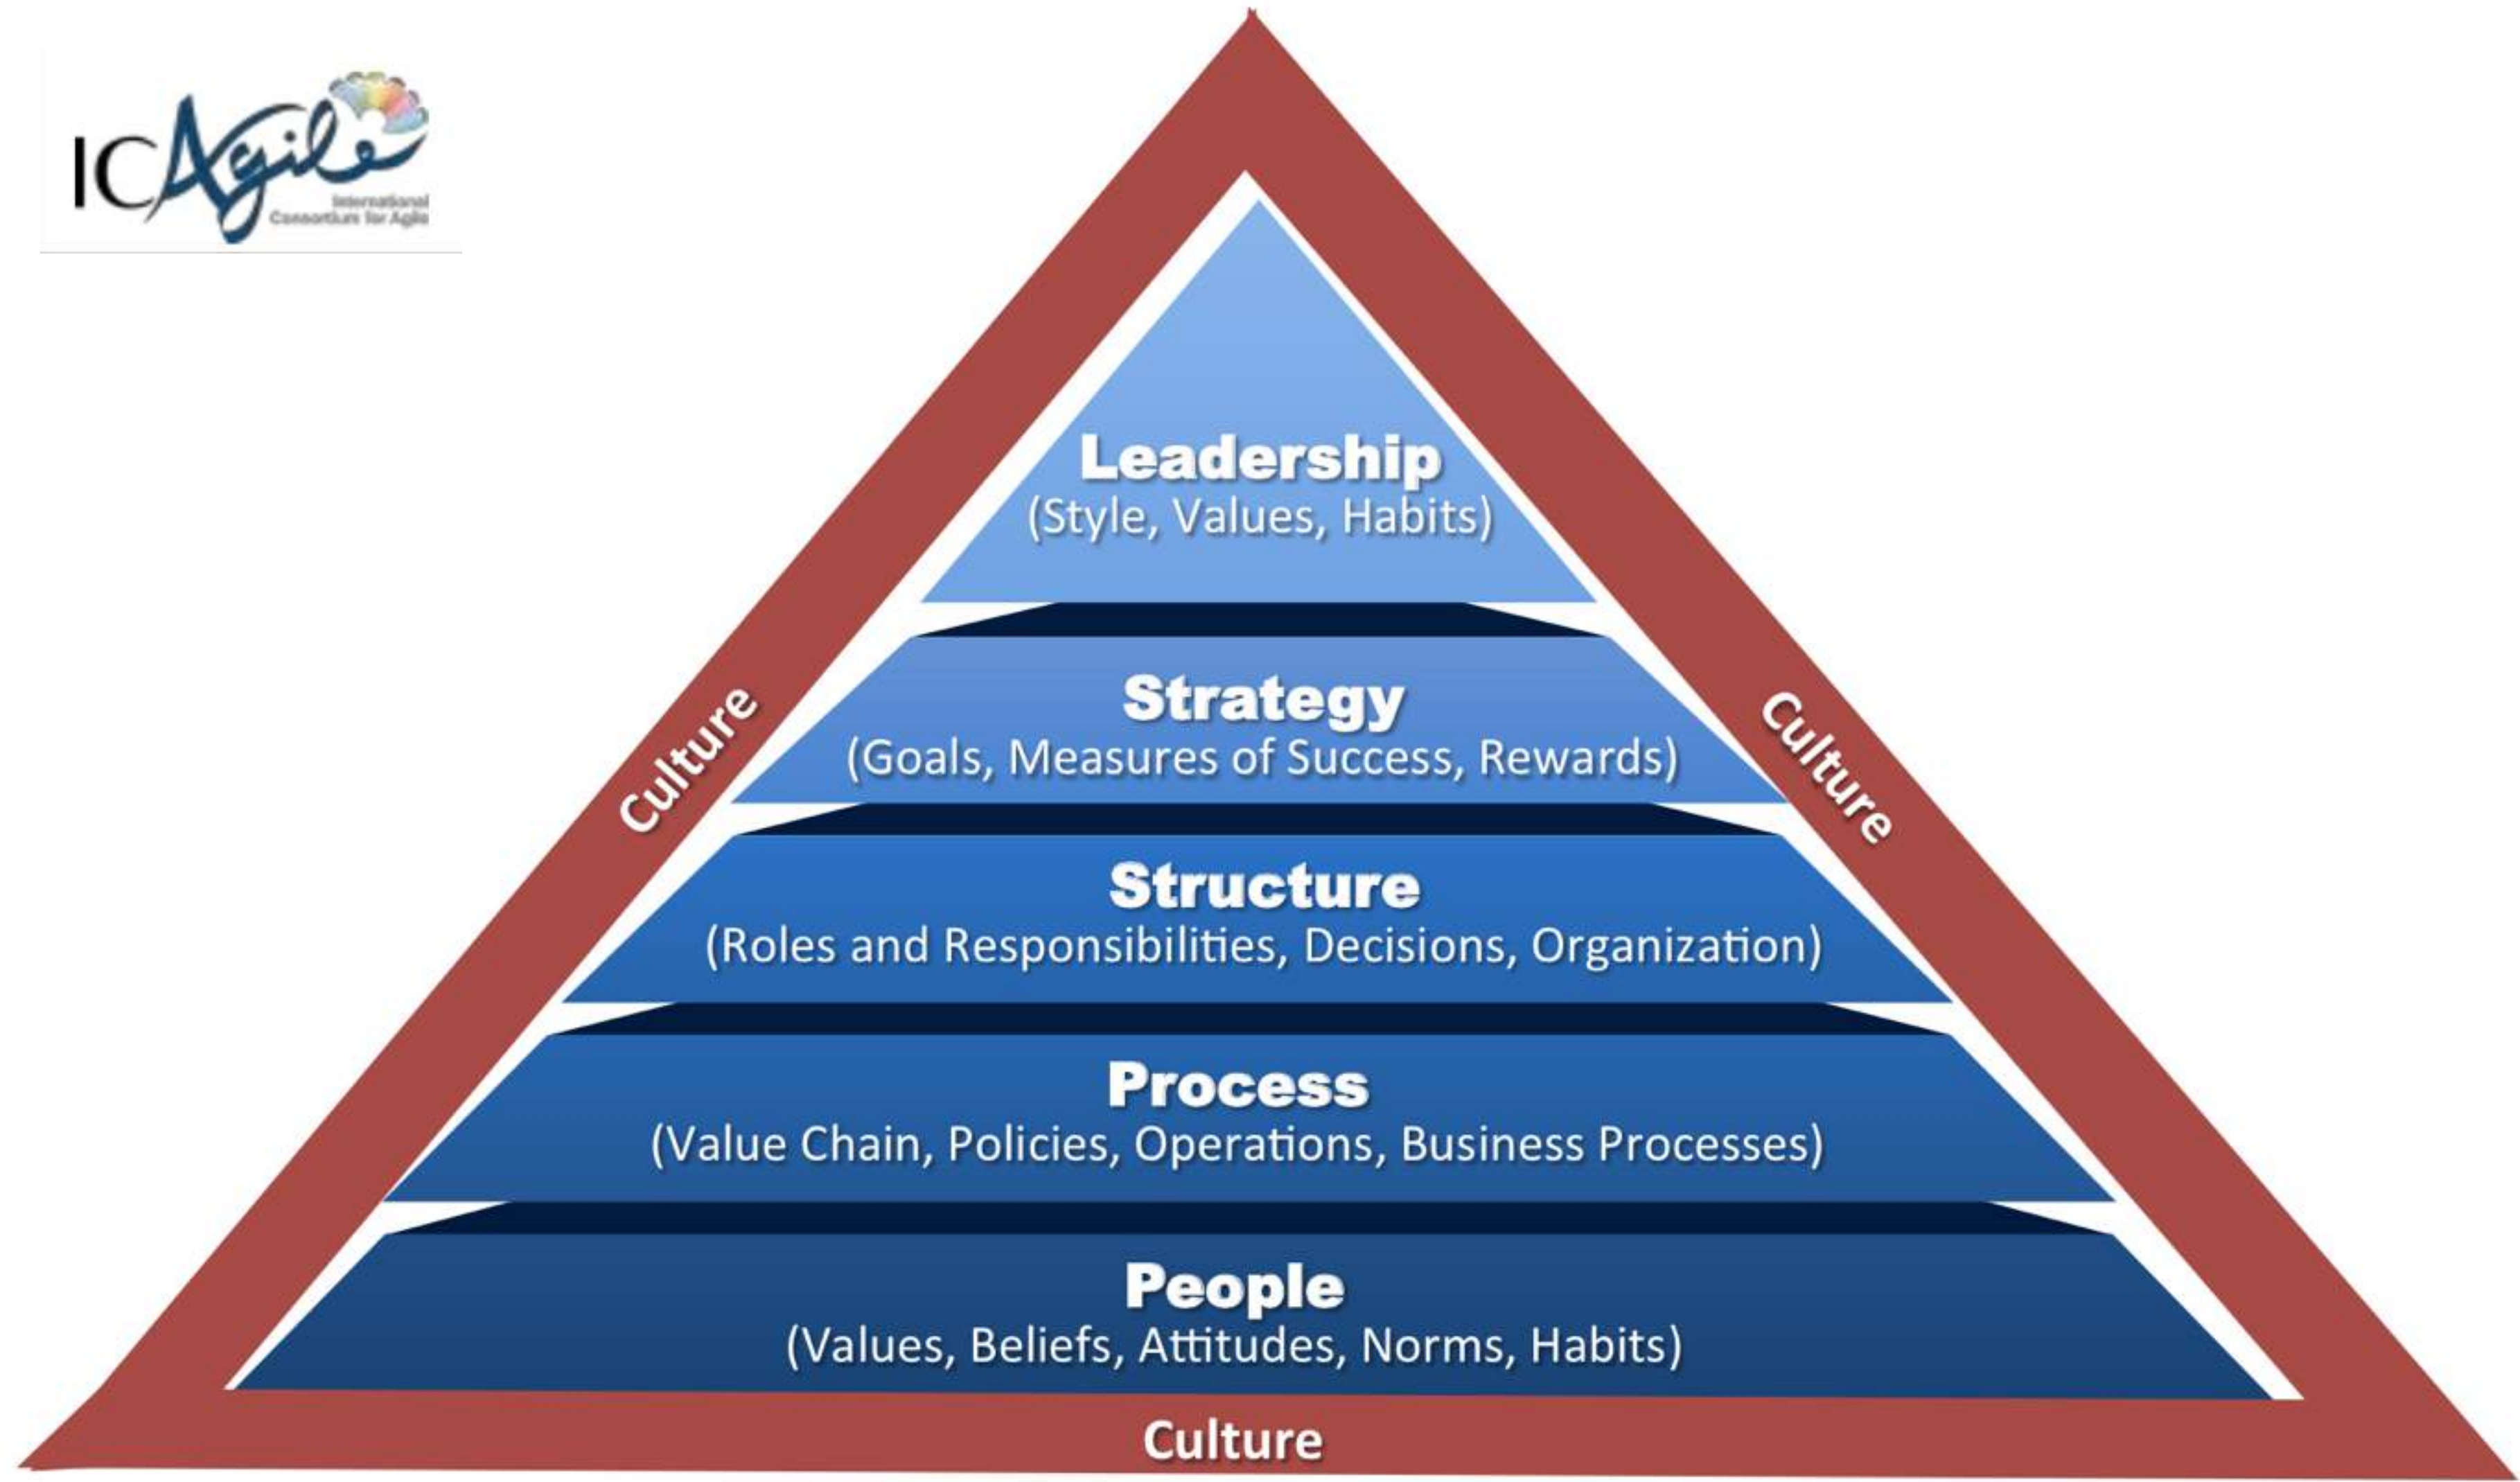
ICAgile
International Consortium for Agile

Leadership
(Style, Values, Habits)

Strategy
(Goals, Measures of Success, Rewards)

Structure
(Roles and Responsibilities, Decisions, Organization)

Process
(Value Chain, Policies, Operations, Business Processes)

People
(Values, Beliefs, Attitudes, Norms, Habits)

Culture

Culture

Culture